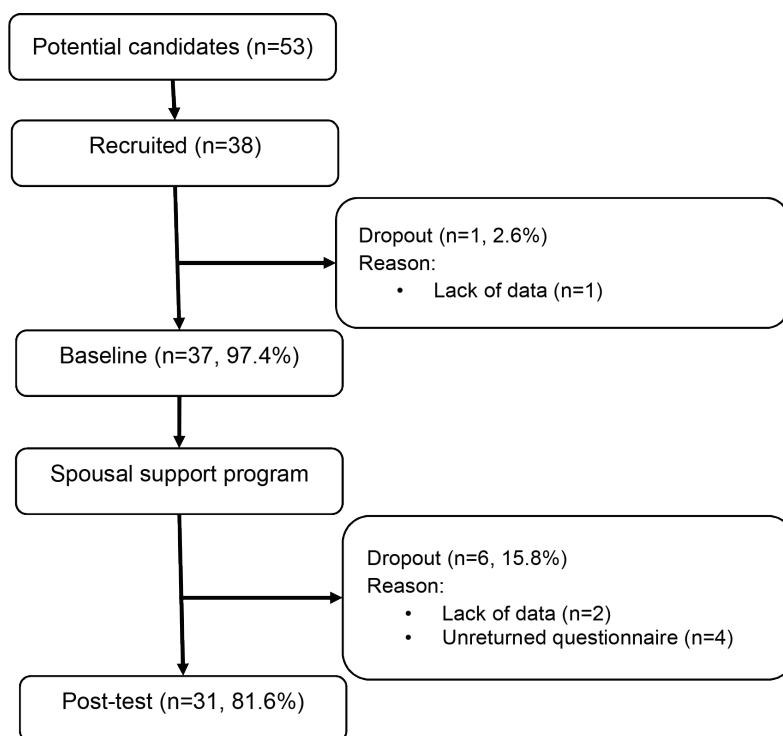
Potential candidates (n=53)

Recruited (n=38)

Dropout (n=1, 2.6%)
Reason:
• Lack of data (n=1)

Baseline (n=37, 97.4%)

Spousal support program

Dropout (n=6, 15.8%)
Reason:
• Lack of data (n=2)
• Unreturned questionnaire (n=4)

Post-test (n=31, 81.6%)